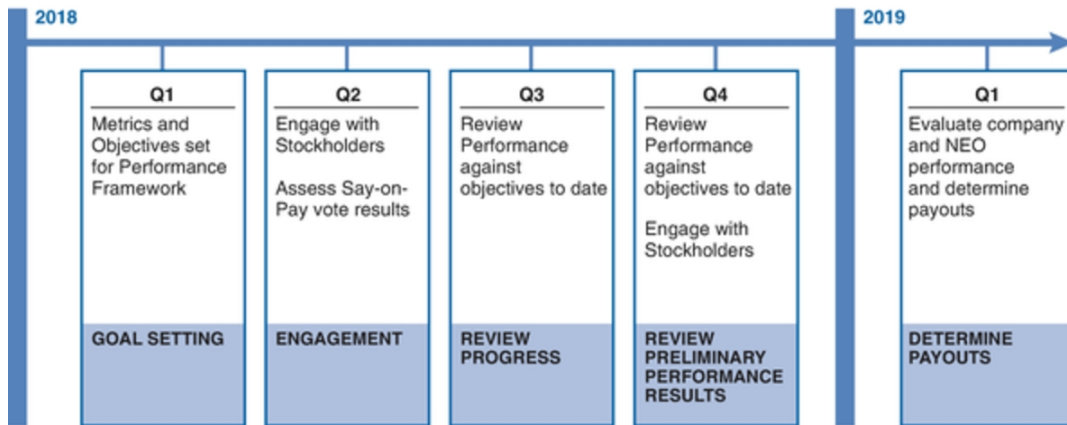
2018

Q1
Metrics and Objectives set for Performance Framework

GOAL SETTING

Q2
Engage with Stockholders

Assess Say-on-Pay vote results

ENGAGEMENT

Q3
Review Performance against objectives to date

REVIEW PROGRESS

Q4
Review Performance against objectives to date

Engage with Stockholders

REVIEW PRELIMINARY PERFORMANCE RESULTS

2019

Q1
Evaluate company and NEO performance and determine payouts

DETERMINE PAYOUTS